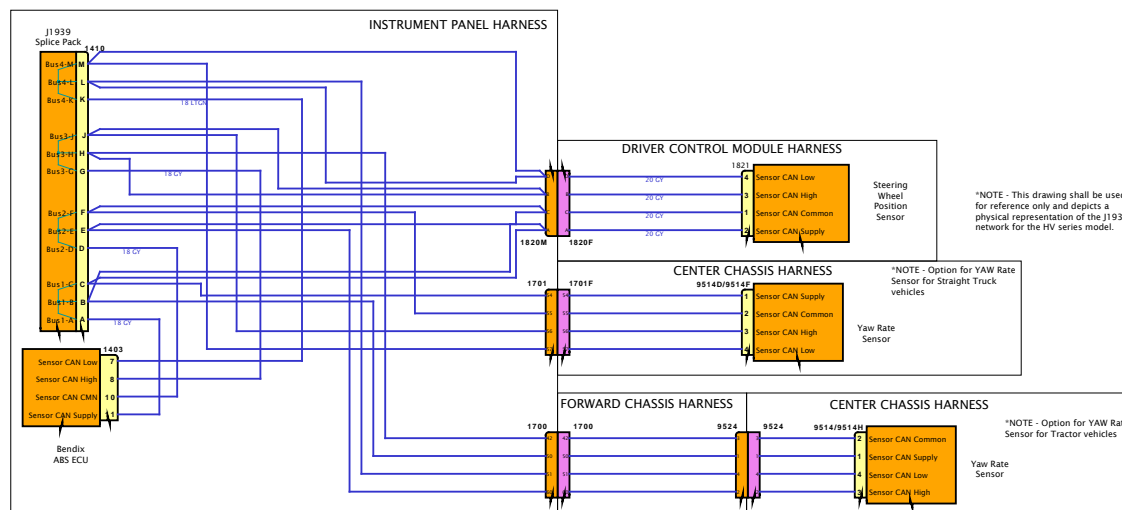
J1939
Splice Pack

1410

INSTRUMENT PANEL HARNESS

Bus4-M M
Bus4-L L
Bus4-K K
18 LTGN
Bus3-J J
Bus3-H H
Bus3-G G
18 GY
Bus2-F F
Bus2-E E
Bus2-D D
18 GY
Bus1-C C
Bus1-B B
Bus1-A A
18 GY

1403
Sensor CAN Low 7
Sensor CAN High 8
Sensor CAN CMN 10
Sensor CAN Supply 11

Bendix
ABS ECU

DRIVER CONTROL MODULE HARNESS
1821
20 GY
20 GY
20 GY
20 GY
4 Sensor CAN Low
3 Sensor CAN High
1 Sensor CAN Common
2 Sensor CAN Supply

Steering
Wheel
Position
Sensor

1820M 1820F

*NOTE - This drawing shall be used for reference only and depicts a physical representation of the J1939 network for the HV series model.

CENTER CHASSIS HARNESS
*NOTE - Option for YAW Rate Sensor for Straight Truck vehicles
1701 1701F
9514D/9514F
1 Sensor CAN Supply
2 Sensor CAN Common
3 Sensor CAN High
4 Sensor CAN Low

Yaw Rate
Sensor

FORWARD CHASSIS HARNESS
1700 1700
9524
CENTER CHASSIS HARNESS
9524
9514/9514H
*NOTE - Option for YAW Rate Sensor for Tractor vehicles
2 Sensor CAN Common
1 Sensor CAN Supply
4 Sensor CAN Low
3 Sensor CAN High

Yaw Rate
Sensor